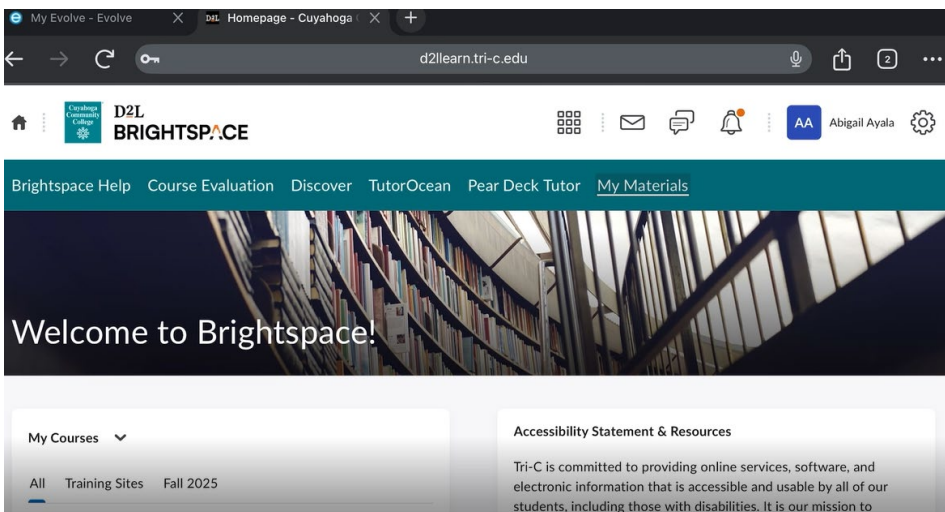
My Evolve - Evolve
Homepage - Cuyahoga
d2llearn.tri-c.edu
2

Cuyahoga Community College
D2L BRIGHTSPACE
AA Abigail Ayala

Brightspace Help Course Evaluation Discover TutorOcean Pear Deck Tutor My Materials

Welcome to Brightspace!

My Courses

All Training Sites Fall 2025

Accessibility Statement & Resources

Tri-C is committed to providing online services, software, and electronic information that is accessible and usable by all of our students, including those with disabilities. It is our mission to